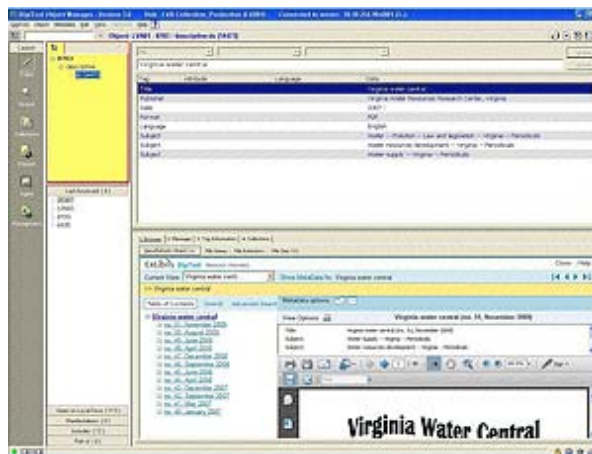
Object (1968 : 870) - Description (5473)

Virginia water central

| Tag | Attribute | Language | Data |
|---|---|---|---|
| Title | | | Virginia water central |
| Publisher | | | Virginia Water Resources Research Center, Virginia |
| Date | | | 2007 |
| Format | | | PDF |
| Language | | | English |
| Subject | | | Water -- Pollution -- Law and legislation -- Virginia -- Periodicals |
| Subject | | | Water resources development -- Virginia -- Periodicals |
| Subject | | | Water supply -- Virginia -- Periodicals |

CONTENTdm DigiTool

Current View: Virginia water centr

Show MetaData for: Virginia water central

>> Virginia water central

Table of Contents

Virginia water central

Virginia water central (no. 51, November 2009)

Title

Subject

Subject

Virginia Water Central